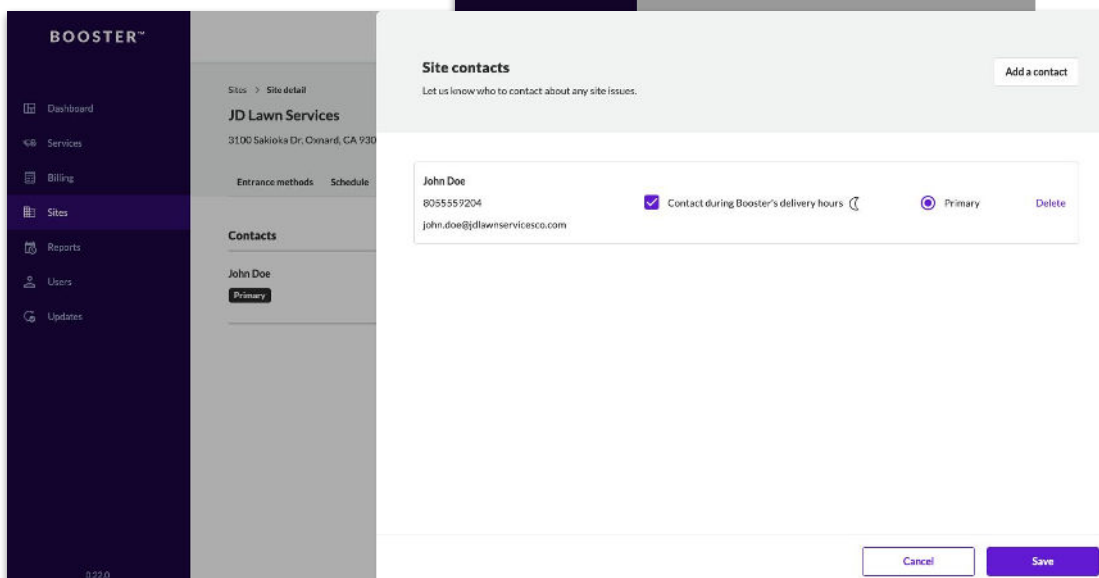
BOOSTER™

Dashboard
Services
Billing
Sites
Reports
Users
Updates

0.22.0

Sites > Site detail
JD Lawn Services
3100 Sakioka Dr, Oxnard, CA 930

Entrance methods Schedule

Contacts

John Doe
Primary

Site contacts
Let us know who to contact about any site issues.

Add a contact

John Doe
8055559204
john.doe@jdlawnservicesco.com

Contact during Booster's delivery hours

Primary

Delete

Cancel
Save